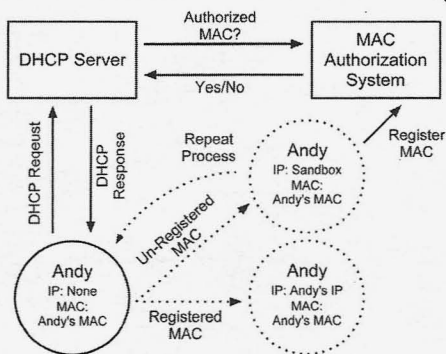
DHCP Server

Authorized MAC?

Yes/No

MAC Authorization System

DHCP Request

DHCP Response

Repeat Process

Register MAC

Andy
IP: Sandbox
MAC:
Andy's MAC

Un-Registered MAC

Andy
IP: None
MAC:
Andy's MAC

Registered MAC

Andy
IP: Andy's IP
MAC:
Andy's MAC